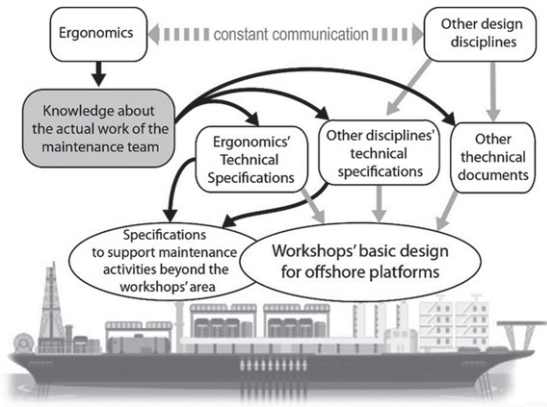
Ergonomics

constant communication

Other design disciplines

Knowledge about the actual work of the maintenance team

Ergonomics' Technical Specifications

Other disciplines' technical specifications

Other thechnical documents

Specifications to support maintenance activities beyond the workshops' area

Workshops' basic design for offshore platforms